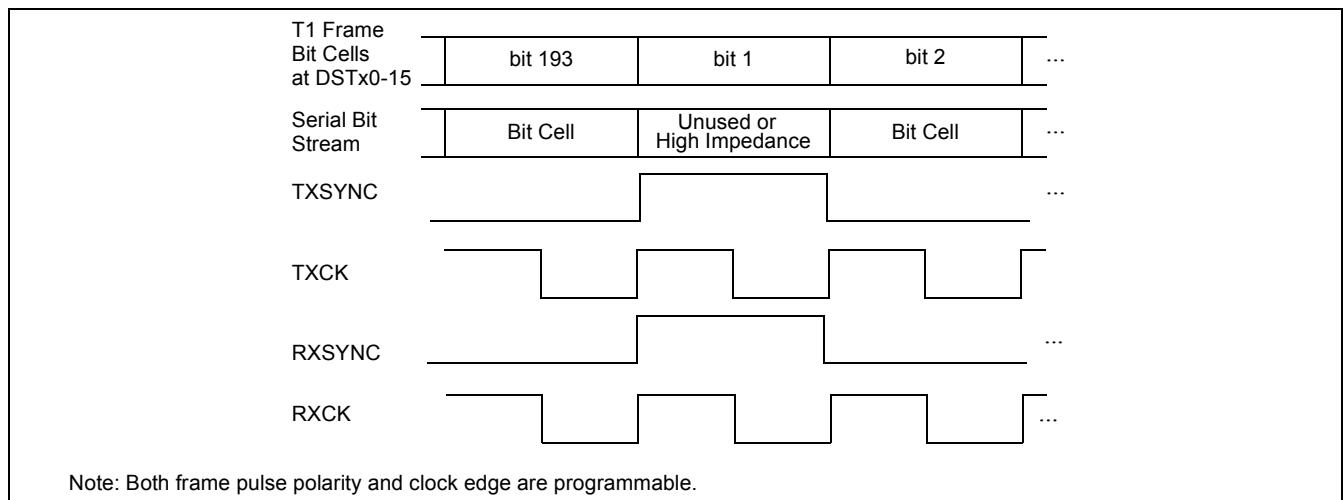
T1 Frame Bit Cells at DSTx0-15

bit 193

bit 1

bit 2

...

Serial Bit Stream

Bit Cell

Unused or High Impedance

Bit Cell

...

TXSYNC

...

TXCK

RXSYNC

...

RXCK

...

Note: Both frame pulse polarity and clock edge are programmable.